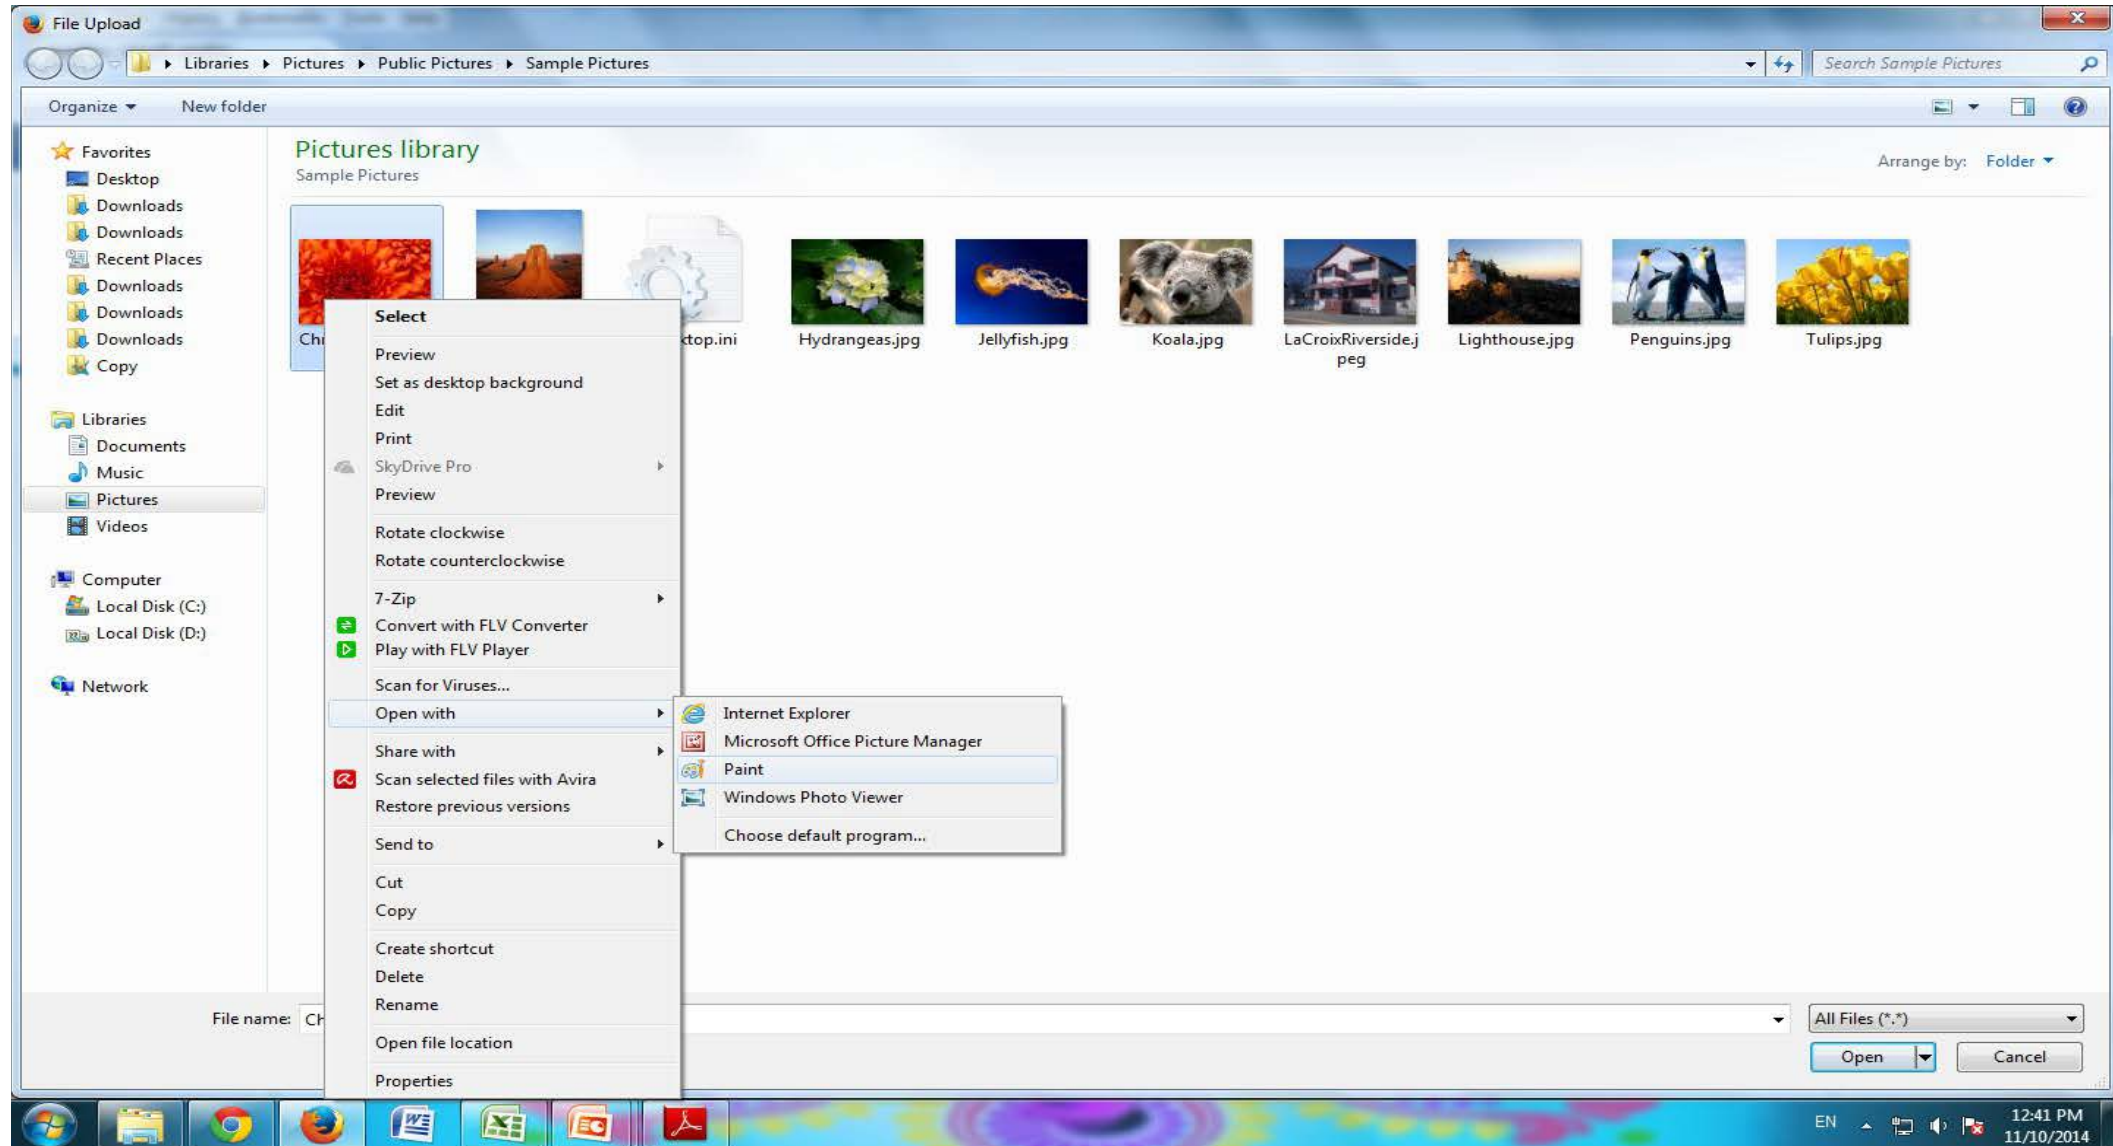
File Upload

Libraries ▸ Pictures ▸ Public Pictures ▸ Sample Pictures

Search Sample Pictures

Organize ▾ New folder

Favorites
Desktop
Downloads
Downloads
Recent Places
Downloads
Downloads
Downloads
Copy

Libraries
Documents
Music
Pictures
Videos

Computer
Local Disk (C:)
Local Disk (D:)

Network

Pictures library
Sample Pictures

Arrange by: Folder ▾

Ch
ktop.ini
Hydrangeas.jpg
Jellyfish.jpg
Koala.jpg
LaCroixRiverside.jpeg
Lighthouse.jpg
Penguins.jpg
Tulips.jpg

Select
Preview
Set as desktop background
Edit
Print
SkyDrive Pro
Preview
Rotate clockwise
Rotate counterclockwise
7-Zip
Convert with FLV Converter
Play with FLV Player
Scan for Viruses...
Open with
Share with
Scan selected files with Avira
Restore previous versions
Send to
Cut
Copy
Create shortcut
Delete
Rename
Open file location
Properties

Internet Explorer
Microsoft Office Picture Manager
Paint
Windows Photo Viewer
Choose default program...

File name: Ch

All Files (*.*)

Open
Cancel

EN
12:41 PM
11/10/2014